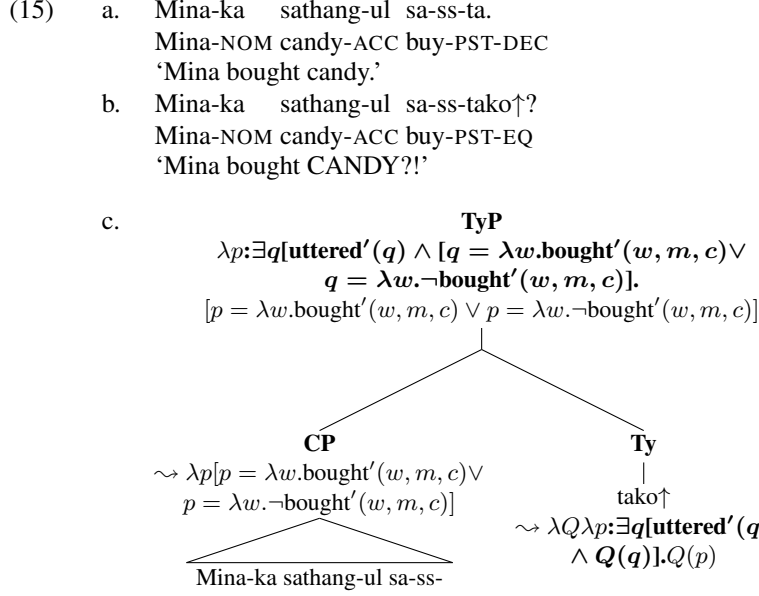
(15) a. Mina-ka sathang-ul sa-ss-ta.
Mina-NOM candy-ACC buy-PST-DEC
'Mina bought candy.'

b. Mina-ka sathang-ul sa-ss-tako↑?
Mina-NOM candy-ACC buy-PST-EQ
'Mina bought CANDY?!'

c. TyP
$\lambda p$:$\exists q$[uttered$'(q) \wedge [q = \lambda w.$bought$'(w,m,c) \vee q = \lambda w.\neg$bought$'(w,m,c)]$.
$[p = \lambda w.\text{bought}'(w,m,c) \vee p = \lambda w.\neg\text{bought}'(w,m,c)]$

CP
$\rightsquigarrow \lambda p[p = \lambda w.\text{bought}'(w,m,c) \vee p = \lambda w.\neg\text{bought}'(w,m,c)]$

Mina-ka sathang-ul sa-ss-

Ty
tako↑
$\rightsquigarrow \lambda Q \lambda p$:$\exists q$[uttered$'(q \wedge Q(q)]$.$Q(p)$